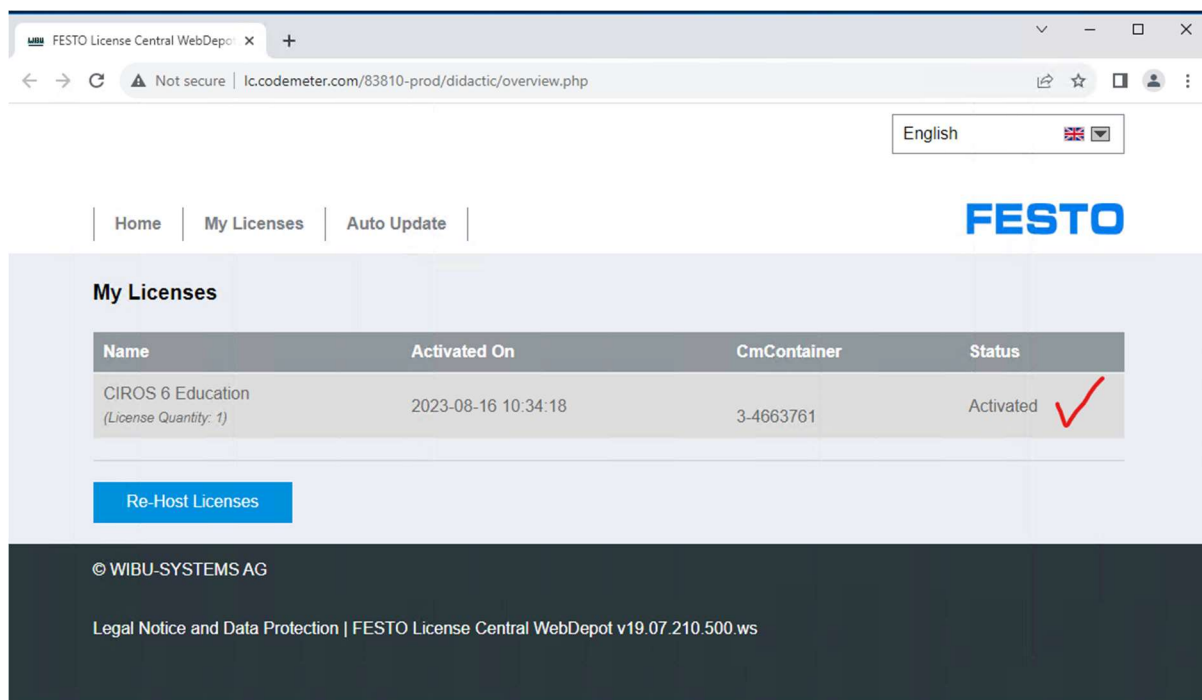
FESTO License Central WebDepot ×
+

Not secure | lc.codemeter.com/83810-prod/didactic/overview.php

English

Home | My Licenses | Auto Update

FESTO

My Licenses

| Name | Activated On | CmContainer | Status |
|---|---|---|---|
| CIROS 6 Education (License Quantity: 1) | 2023-08-16 10:34:18 | 3-4663761 | Activated |

Re-Host Licenses

© WIBU-SYSTEMS AG

Legal Notice and Data Protection | FESTO License Central WebDepot v19.07.210.500.ws